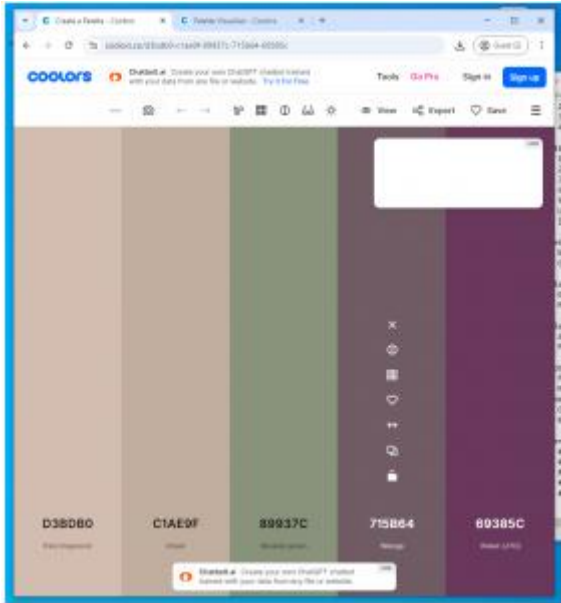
Create a Palette - Coolors
Palette Visualizer - Coolors
coolors.co/d3b8b0-c1ae9f-89937c-715b64-69385c
Guest
coolors
Chatbot.ai Create your own ChatGPT chatbot trained with your data from one file or website. Try it for Free
Tools
Go Pro
Sign in
Sign up
View
Export
Save
D3B8B0
Pale Dogwood
C1AE9F
Khaki
89937C
Reseda green
715B64
Wenge
69385C
Violet (JTC)
Chatbot.ai Create your own ChatGPT chatbot trained with your data from any file or website.